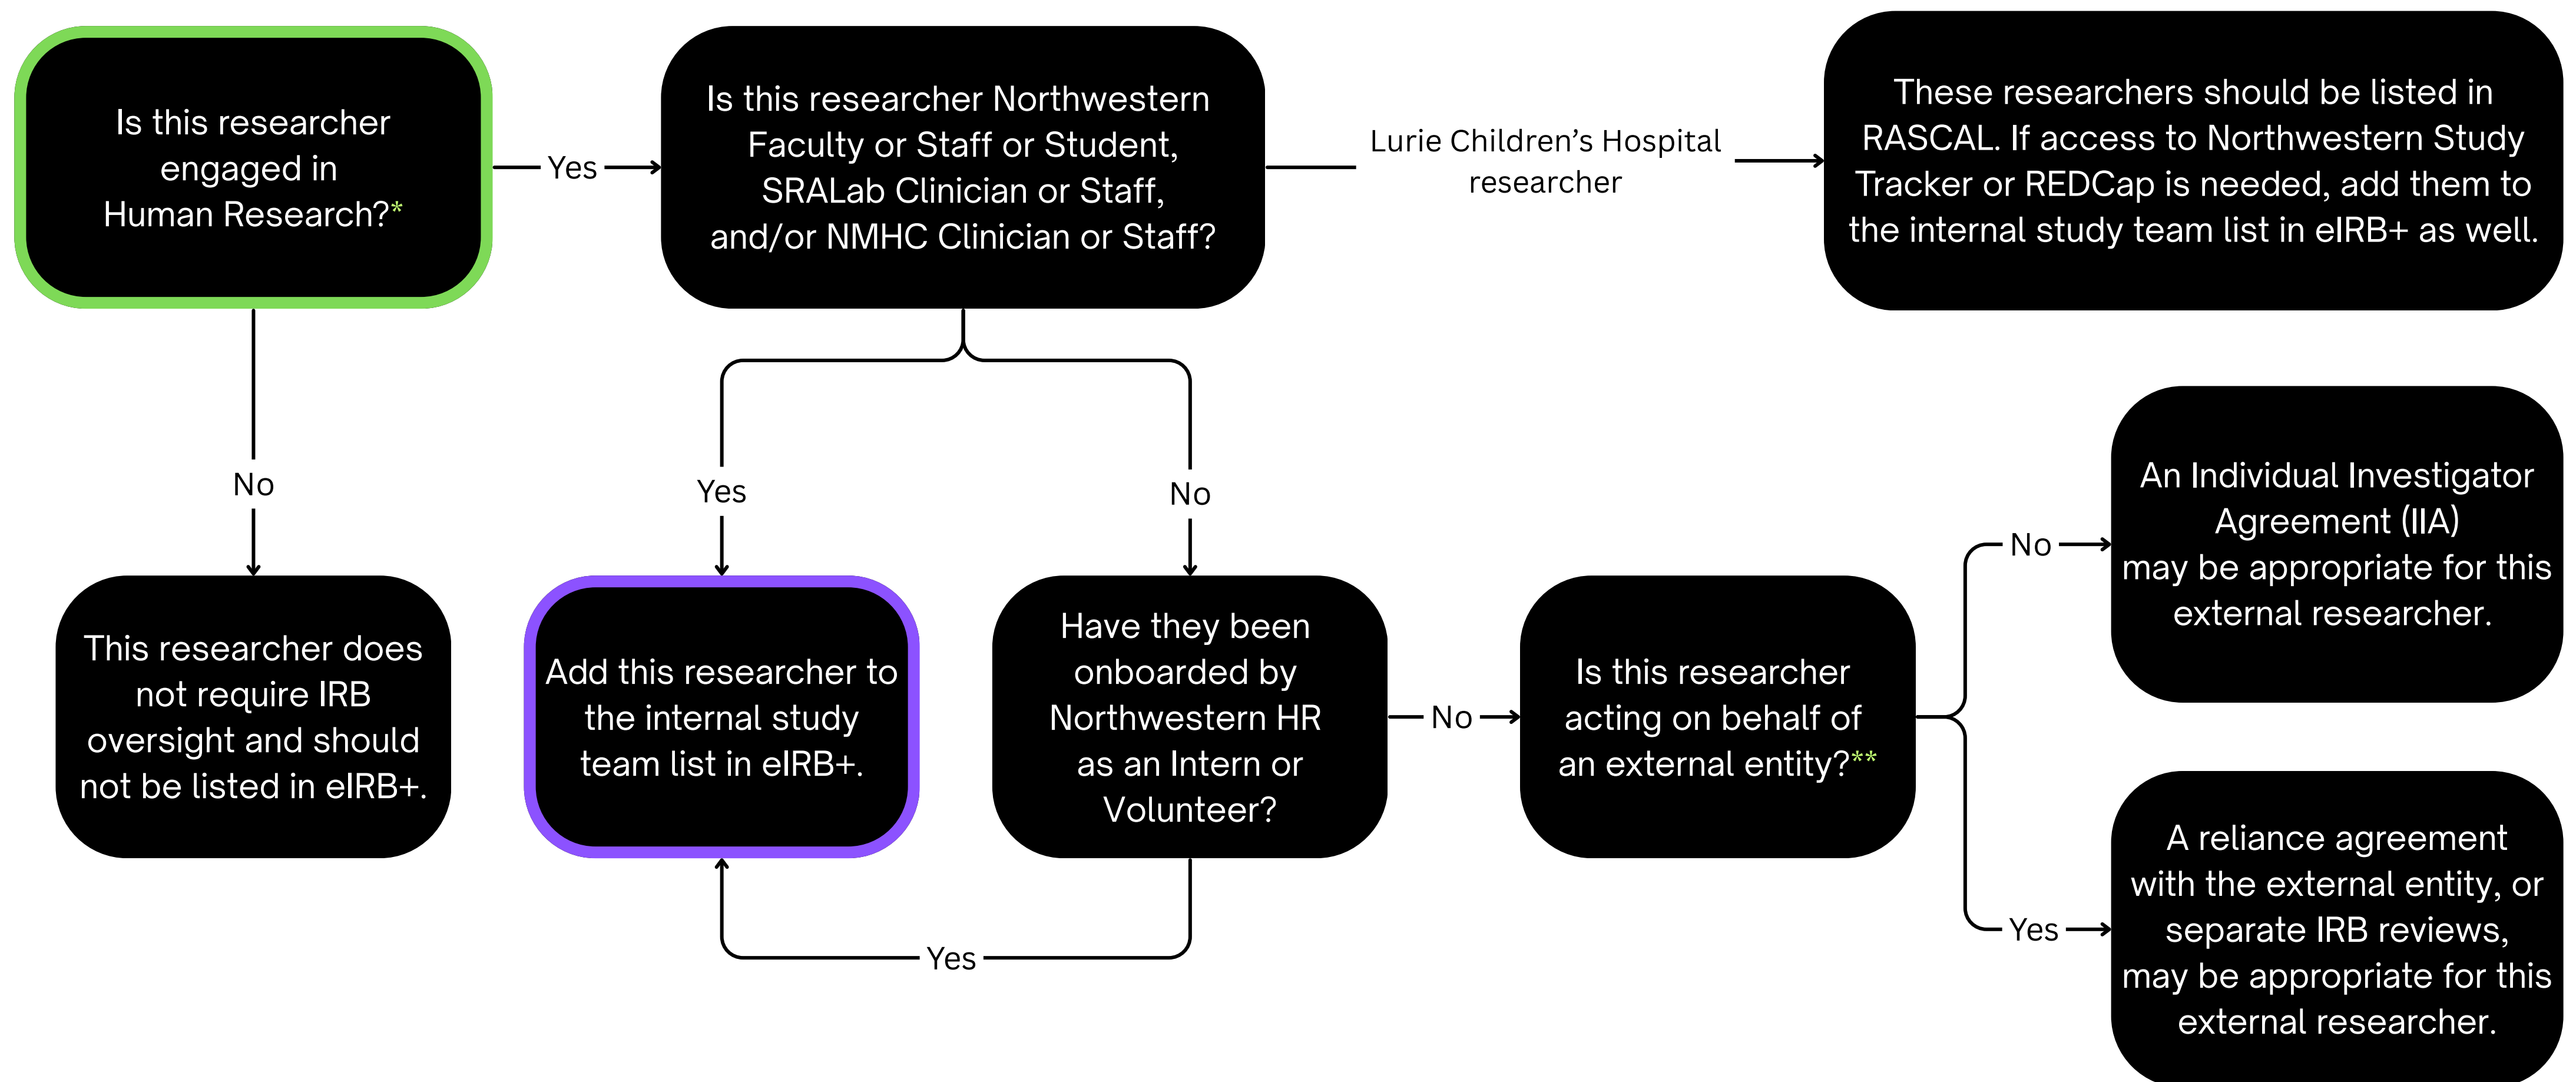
Is this researcher engaged in Human Research?*

Yes

Is this researcher Northwestern Faculty or Staff or Student, SRALab Clinician or Staff, and/or NMHC Clinician or Staff?

Lurie Children's Hospital researcher

These researchers should be listed in RASCAL. If access to Northwestern Study Tracker or REDCap is needed, add them to the internal study team list in eIRB+ as well.

No

This researcher does not require IRB oversight and should not be listed in eIRB+.

Yes

No

Add this researcher to the internal study team list in eIRB+.

Have they been onboarded by Northwestern HR as an Intern or Volunteer?

Yes

No

Is this researcher acting on behalf of an external entity?**

No

An Individual Investigator Agreement (IIA) may be appropriate for this external researcher.

Yes

A reliance agreement with the external entity, or separate IRB reviews, may be appropriate for this external researcher.